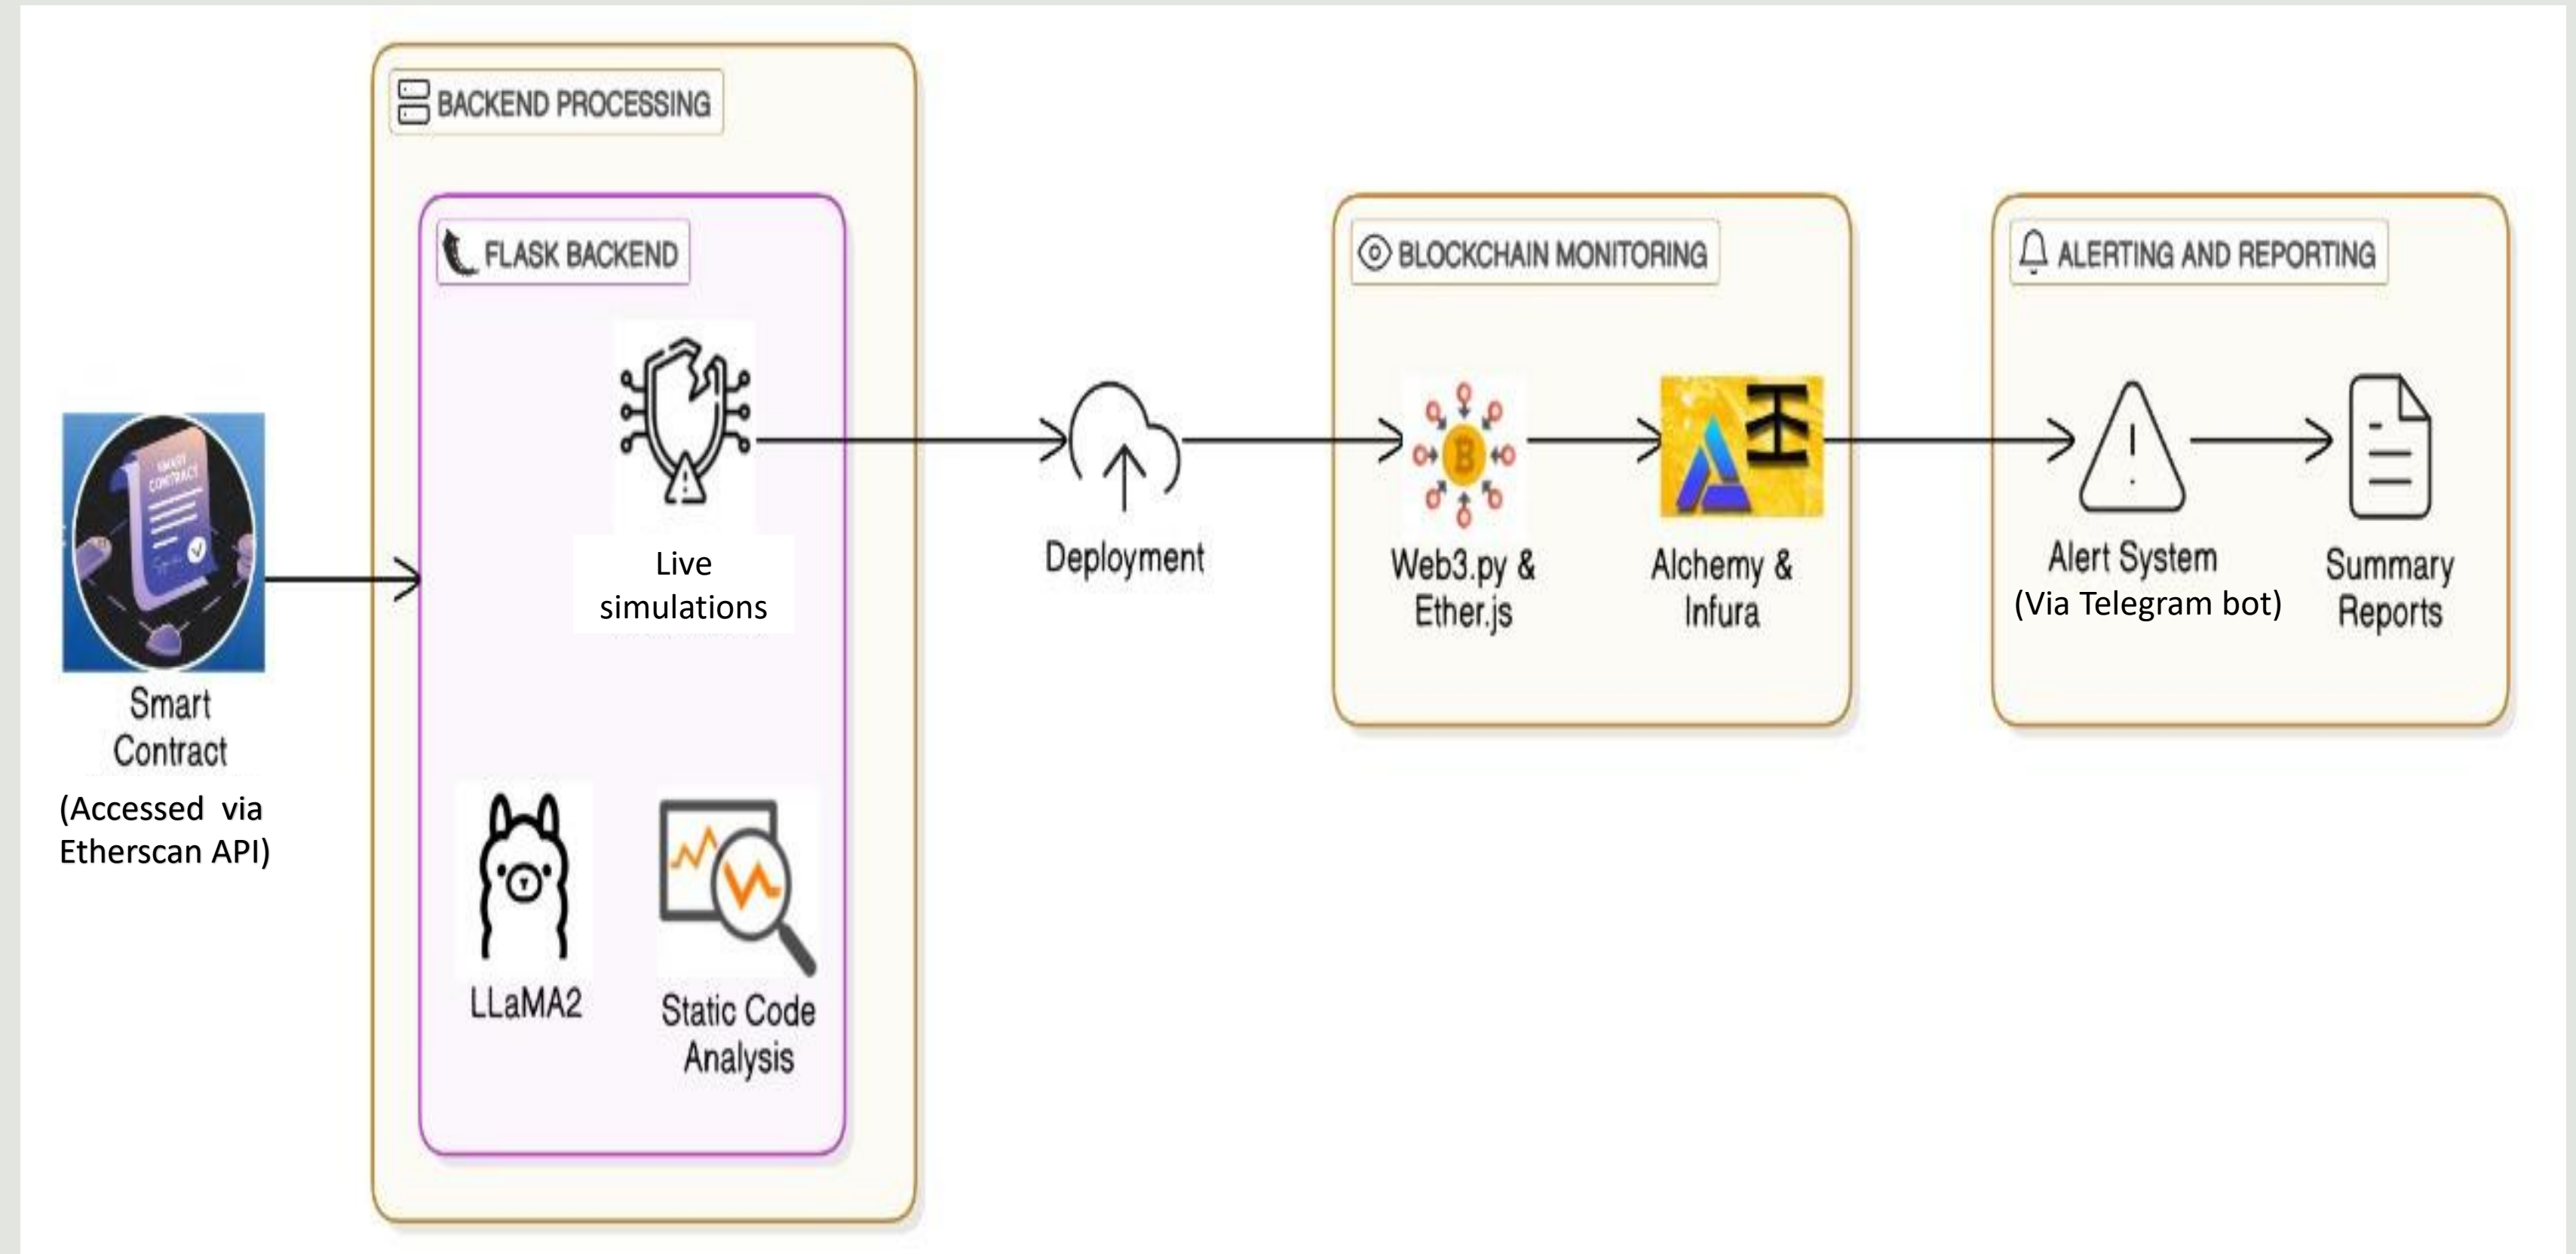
SMART CONTRACT

Smart Contract

(Accessed via Etherscan API)

BACKEND PROCESSING

FLASK BACKEND

Live simulations

LLaMA2

Static Code Analysis

Deployment

BLOCKCHAIN MONITORING

B

Web3.py & Ether.js

Alchemy & Infura

ALERTING AND REPORTING

Alert System (Via Telegram bot)

Summary Reports